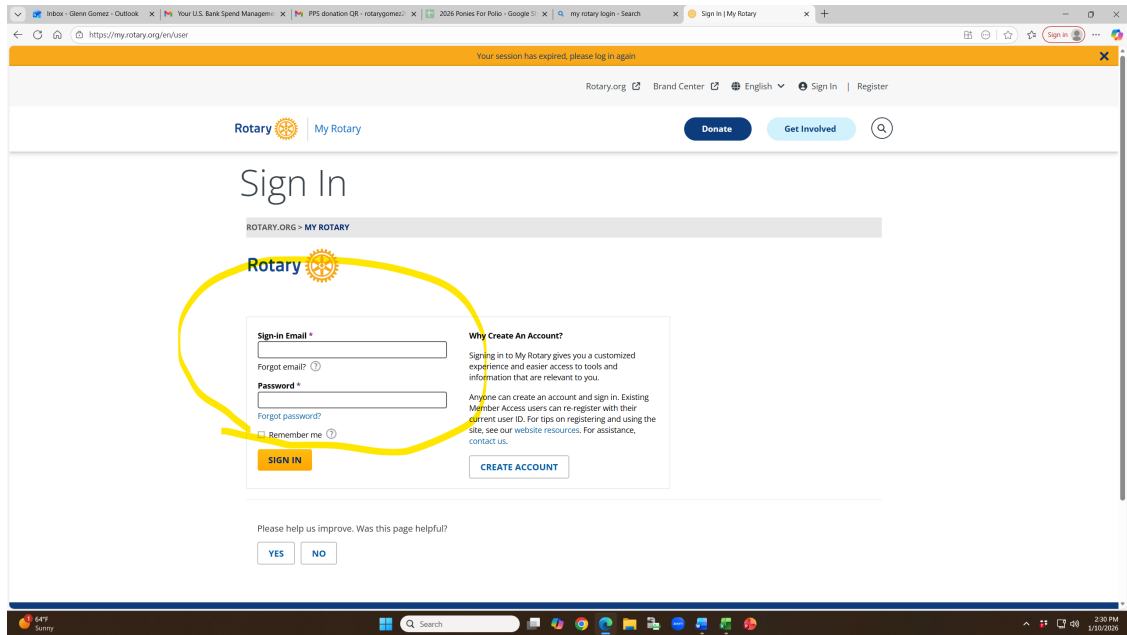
Inbox - Glenn Gomez - Outlook | Your U.S. Bank Spend Manageme | PPS donation QR - rotarygomez | 2026 Ponies For Polio - Google S | my rotary login - Search | Sign In | My Rotary

https://my.rotary.org/en/user

Sign in

Your session has expired, please log in again

Rotary.org Brand Center English Sign In | Register

Rotary My Rotary

Donate Get Involved

Sign In

ROTARY.ORG > MY ROTARY

Rotary

Sign-in Email *

Forgot email?

Password *

Forgot password?

Remember me

SIGN IN

Why Create An Account?

Signing in to My Rotary gives you a customized experience and easier access to tools and information that are relevant to you.

Anyone can create an account and sign in. Existing Member Access users can re-register with their current user ID. For tips on registering and using the site, see our website resources. For assistance, contact us.

CREATE ACCOUNT

Please help us improve. Was this page helpful?

YES NO

64°F
Sunny

Search

2:30 PM
1/30/2026